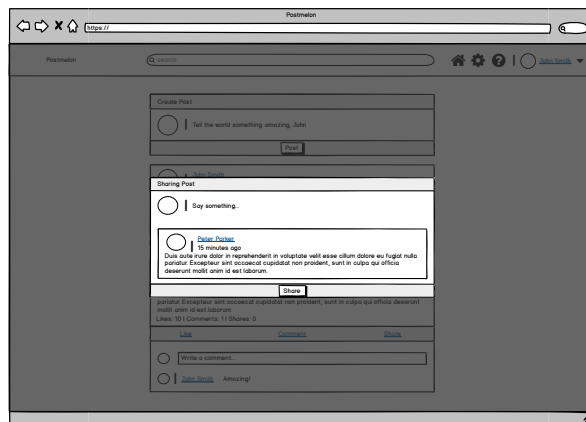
Postmelon

https://

Postmelon

search

John Smith

Create Post

Tell the world something amazing, John

Post

John Smith

Sharing Post

Say something..

Peter Parker

15 minutes ago

Duis aute irure dolor in reprehenderit in voluptate velit esse cillum dolore eu fugiat nulla pariatur. Excepteur sint occaecat cupidatat non proident, sunt in culpa qui officia deserunt mollit anim id est laborum.

Share

pariatur. Excepteur sint occaecat cupidatat non proident, sunt in culpa qui officia deserunt mollit anim id est laborum.

Likes: 10 | Comments: 1 | Shares: 0

Like

Comment

Share

Write a comment...

John Smith

Amazing!